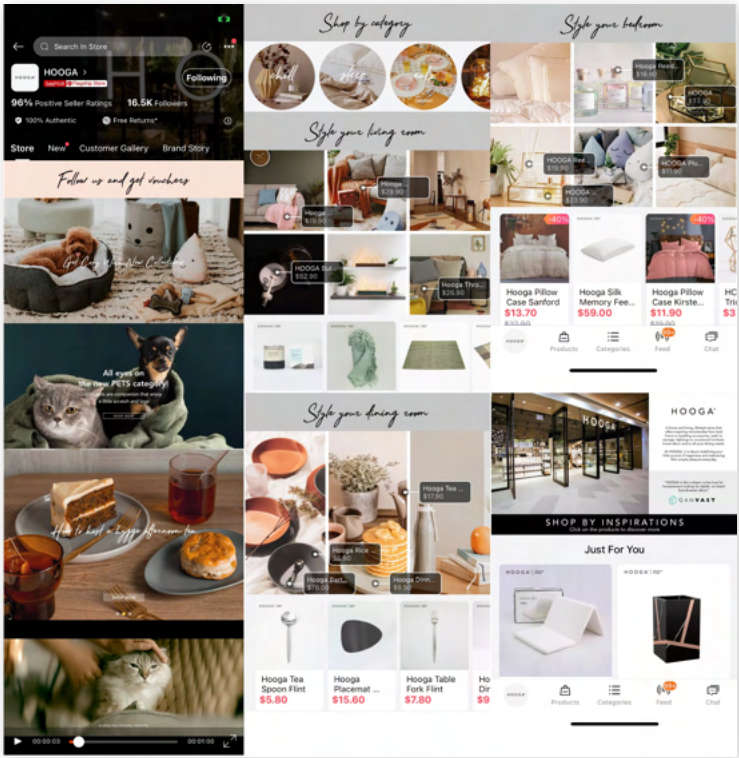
Search In Store

HOOGA >

Following

96% Positive Seller Ratings 16.5K Followers

100% Authentic Free Returns*

Store New Customer Gallery Brand Story

Follow us and get vouchers

Get Cozy With New Collections

All eyes on the new PETS category!

How to host a hygge Afternoon tea

00:00:03 00:01:00

Shop by category

Style your living room

Hooga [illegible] $19.90

Hooga Bul... $52.90

Hooga Thro... $26.90

Style your dining room

Hooga Tea ... $17.90

Hooga Rice ... $6.90

Hooga Dect... $78.00

Hooga Dinn... $5.90

Hooga Tea Spoon Flint $5.80

Hooga Placemat ... $15.60

Hooga Table Fork Flint $7.80

Style your bedroom

Hooga Reed... $16.90

HOOGA ... $11.90

Hooga Ree... $19.90

HOOGA ... $23.90

HOOGA Pi... $11.90

-40%

-40%

Hooga Pillow Case Sanford $13.70 $22.90

Hooga Silk Memory Fee... $59.00

Hooga Pillow Case Kirste... $11.90 $19.90

Products Categories Feed Chat

HOOGA

SHOP BY INSPIRATIONS

Click on the products to discover more

Just For You

HOOGA

HOOGA

Products Categories Feed Chat